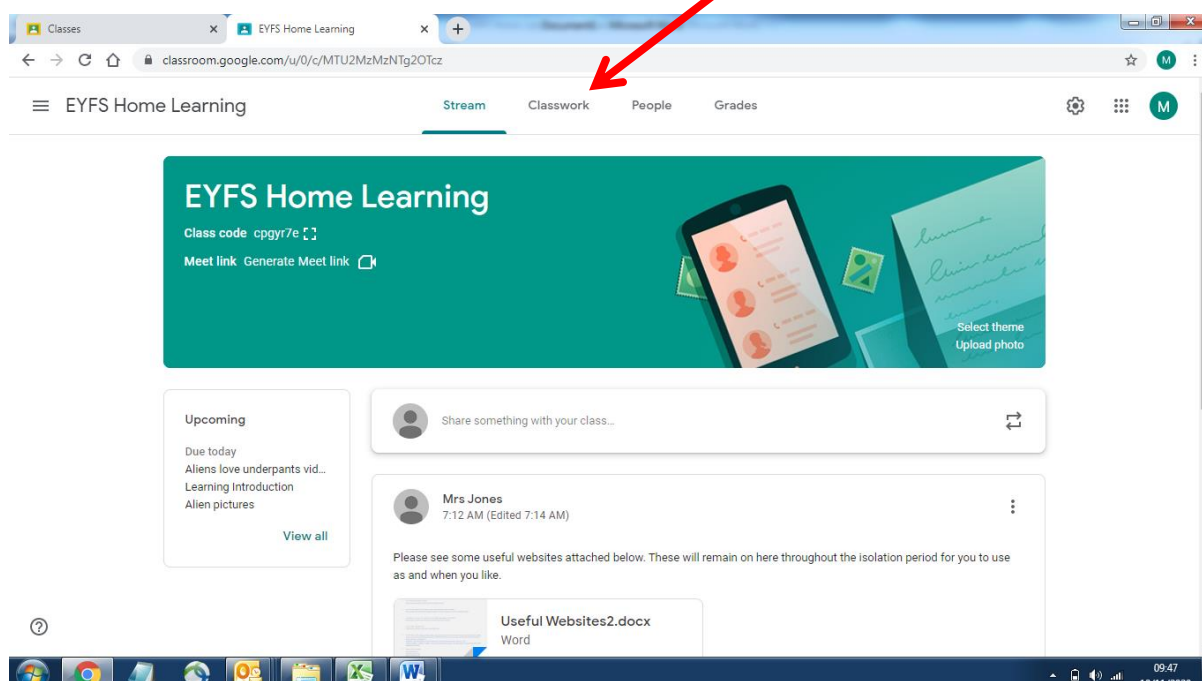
Classes
EYFS Home Learning
classroom.google.com/u/0/c/MTU2MzMzNTg2OTcz
M

EYFS Home Learning
Stream
Classwork
People
Grades
M

EYFS Home Learning
Class code cpgyr7e
Meet link Generate Meet link
Select theme
Upload photo

Upcoming
Due today
Aliens love underpants vid...
Learning Introduction
Alien pictures
View all

Share something with your class...

Mrs Jones
7:12 AM (Edited 7:14 AM)

Please see some useful websites attached below. These will remain on here throughout the isolation period for you to use as and when you like.

Useful Websites2.docx
Word

09:47